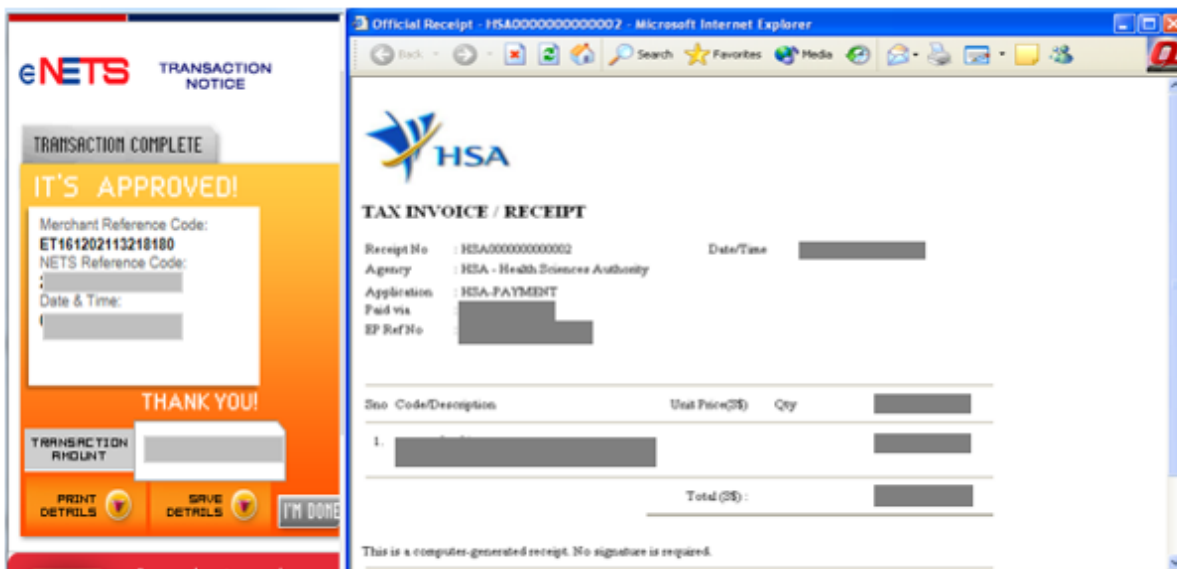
eNETS TRANSACTION NOTICE

TRANSACTION COMPLETE

IT'S APPROVED!

Merchant Reference Code:
ET161202113218180
NETS Reference Code:
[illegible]
Date & Time:
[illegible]

THANK YOU!

TRANSACTION AMOUNT

PRINT DETAILS

SAVE DETAILS

I'M DONE

Official Receipt - HSA0000000000002 - Microsoft Internet Explorer

Back Search Favorites Media

HSA

TAX INVOICE / RECEIPT

Receipt No : HSA0000000000002
Date/Time
Agency : HSA - Health Sciences Authority
Application : HSA-PAYMENT
Paid via
EP Ref No

Sno Code/Description Unit Price(S$) Qty

1.

Total (S$) :

This is a computer-generated receipt. No signature is required.